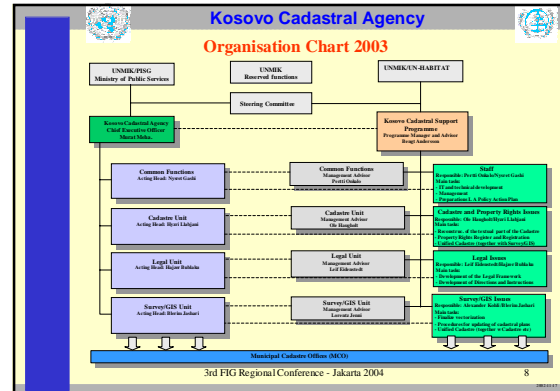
Kosovo Cadastral Agency

Organisation Chart 2003

UNMIK/PISG
Ministry of Public Services

UNMIK
Reserved functions

UNMIK/UN-HABITAT

Steering Committee

Kosovo Cadastral Agency
Chief Executive Officer
Murat Meha.

Kosovo Cadastral Support Programme
Programme Manager and Advisor
Bengt Andersson

Common Functions
Acting Head: Nysret Gashi

Common Functions
Management Advisor
Pertti Onkalo

Staff
Responsible: Pertti Onkalo/Nysret Gashi
Main tasks:
- IT and technical development
- Management
- Preparation L A Policy Action Plan

Cadastre Unit
Acting Head: Hyrri Llahjani

Cadastre Unit
Management Advisor
Ole Haugbolt

Cadastre and Property Rights Issues
Responsible: Ole Haugbolt/Hyrri Llahjani
Main tasks:
- Re-contruc. of the textual part of the Cadastre
- Property Rights Register and Registration
- Unified Cadastre (together with Survey&GIS)

Legal Unit
Acting Head: Hajzer Bublicha

Legal Unit
Management Advisor
Leif Eidsnstedt

Legal Issues
Responsible: Leif Eidsnstedt/Hajzer Bublicha
Main tasks:
- Development of the Legal Framework
- Development of Directions and Instructions

Survey/GIS Unit
Acting Head: Rherim Jashari

Survey/GIS Unit
Management Advisor
Lorentz Jonsö

Survey/GIS Issues
Responsible: Alexander Kohl/Rherim Jashari
Main tasks:
- Finalize vectorization
- Procedures for updating of cadastral plans
- Unified Cadastre (together w Cadastre etc)

Municipal Cadastre Offices (MCO)

3rd FIG Regional Conference - Jakarta 2004

8

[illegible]